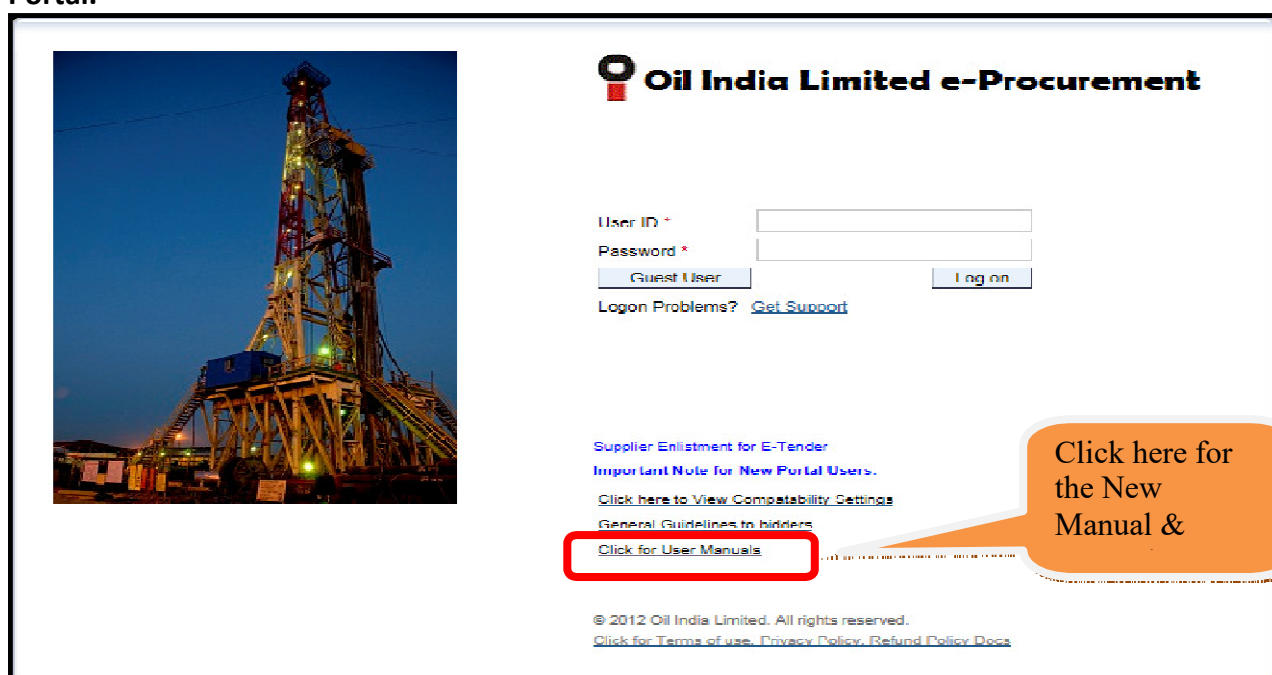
Portal:

Oil India Limited e-Procurement

User ID *

Password *

Guest User

Log on

Logon Problems? Get Support

Supplier Enlistment for E-Tender

Important Note for New Portal Users.

Click here to View Compatability Settings

General Guidelines to bidders

Click for User Manuals

Click here for the New Manual &

© 2012 Oil India Limited. All rights reserved.

Click for Terms of use, Privacy Policy, Refund Policy Docs